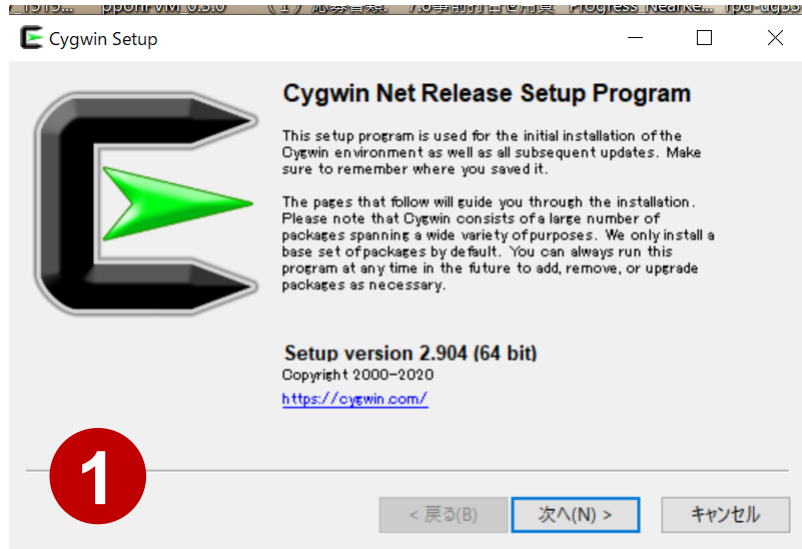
Cygwin Setup

Cygwin Net Release Setup Program

This setup program is used for the initial installation of the Cygwin environment as well as all subsequent updates. Make sure to remember where you saved it.

The pages that follow will guide you through the installation. Please note that Cygwin consists of a large number of packages spanning a wide variety of purposes. We only install a base set of packages by default. You can always run this program at any time in the future to add, remove, or upgrade packages as necessary.

Setup version 2.904 (64 bit)
Copyright 2000-2020
https://cygwin.com/

1

< 戻る(B)
次へ(N) >
キャンセル